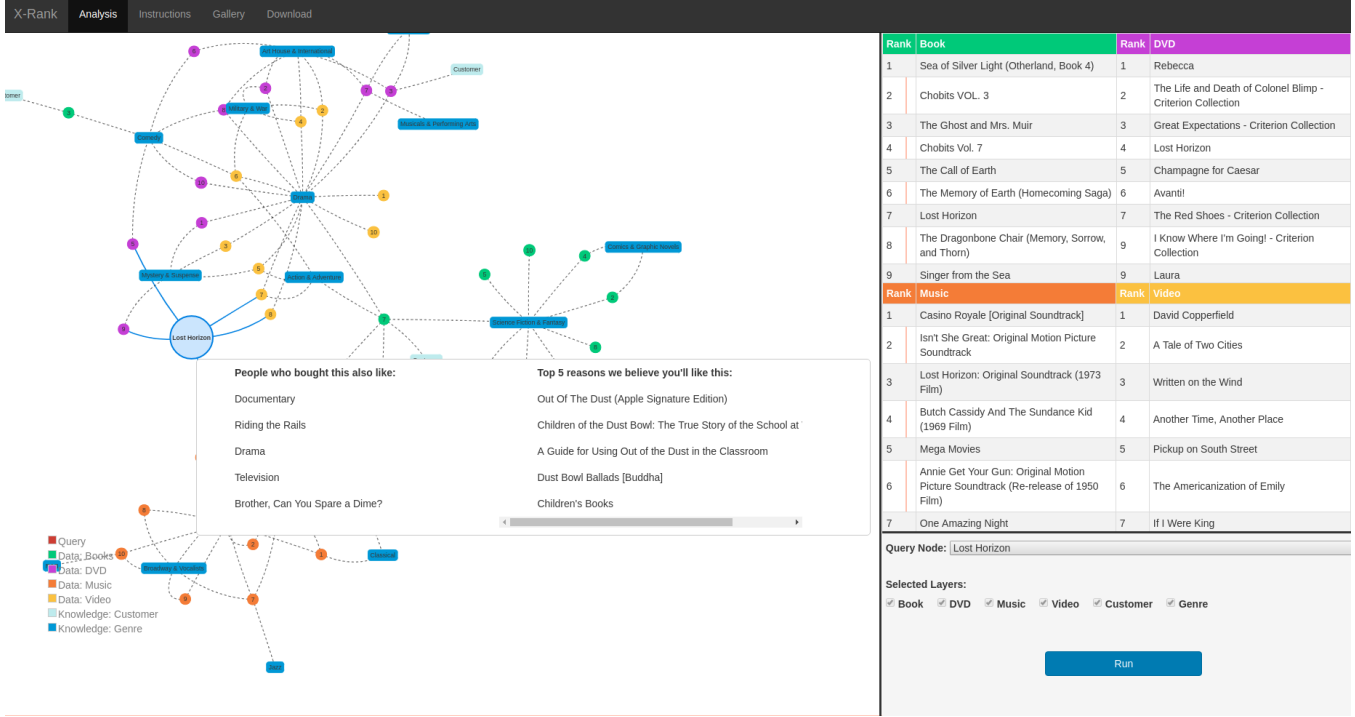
X-Rank Analysis Instructions Gallery Download

Art House & International
Customer
Military & War
Musicals & Performing Arts
Comedy
Drama
Mystery & Suspense
Action & Adventure
Comics & Graphic Novels
Science Fiction & Fantasy
Lost Horizon
Broadway & Vocalists
Classical
Jazz

People who bought this also like:
Documentary
Riding the Rails
Drama
Television
Brother, Can You Spare a Dime?

Top 5 reasons we believe you'll like this:
Out Of The Dust (Apple Signature Edition)
Children of the Dust Bowl: The True Story of the School at
A Guide for Using Out of the Dust in the Classroom
Dust Bowl Ballads [Buddha]
Children's Books

Query
Data: Books
Data: DVD
Data: Music
Data: Video
Knowledge: Customer
Knowledge: Genre

| Rank | Book | Rank | DVD |
|---|---|---|---|
| 1 | Sea of Silver Light (Otherland, Book 4) | 1 | Rebecca |
| 2 | Chobits VOL. 3 | 2 | The Life and Death of Colonel Blimp - Criterion Collection |
| 3 | The Ghost and Mrs. Muir | 3 | Great Expectations - Criterion Collection |
| 4 | Chobits Vol. 7 | 4 | Lost Horizon |
| 5 | The Call of Earth | 5 | Champagne for Caesar |
| 6 | The Memory of Earth (Homecoming Saga) | 6 | Avanti! |
| 7 | Lost Horizon | 7 | The Red Shoes - Criterion Collection |
| 8 | The Dragonbone Chair (Memory, Sorrow, and Thorn) | 9 | I Know Where I'm Going! - Criterion Collection |
| 9 | Singer from the Sea | 9 | Laura |

| Rank | Music | Rank | Video |
|---|---|---|---|
| 1 | Casino Royale [Original Soundtrack] | 1 | David Copperfield |
| 2 | Isn't She Great: Original Motion Picture Soundtrack | 2 | A Tale of Two Cities |
| 3 | Lost Horizon: Original Soundtrack (1973 Film) | 3 | Written on the Wind |
| 4 | Butch Cassidy And The Sundance Kid (1969 Film) | 4 | Another Time, Another Place |
| 5 | Mega Movies | 5 | Pickup on South Street |
| 6 | Annie Get Your Gun: Original Motion Picture Soundtrack (Re-release of 1950 Film) | 6 | The Americanization of Emily |
| 7 | One Amazing Night | 7 | If I Were King |

Query Node: Lost Horizon

Selected Layers:
Book DVD Music Video Customer Genre

Run